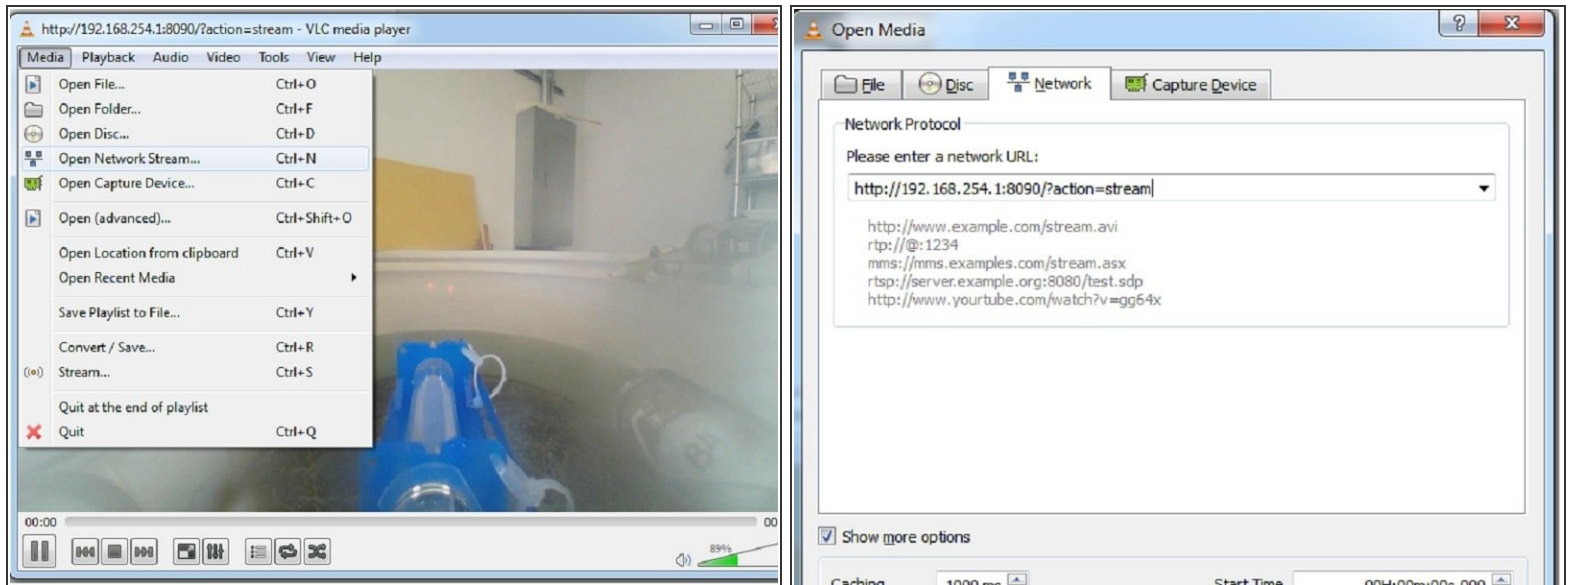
http://192.168.254.1:8090/?action=stream - VLC media player

Media Playback Audio Video Tools View Help

Open File... Ctrl+O
Open Folder... Ctrl+F
Open Disc... Ctrl+D
Open Network Stream... Ctrl+N
Open Capture Device... Ctrl+C
Open (advanced)... Ctrl+Shift+O
Open Location from clipboard Ctrl+V
Open Recent Media
Save Playlist to File... Ctrl+Y
Convert / Save... Ctrl+R
Stream... Ctrl+S
Quit at the end of playlist
Quit Ctrl+Q

00:00
00
89%

Open Media

File Disc Network Capture Device

Network Protocol
Please enter a network URL:
http://192.168.254.1:8090/?action=stream

http://www.example.com/stream.avi
rtp://@:1234
mms://mms.examples.com/stream.asx
rtsp://server.example.org:8080/test.sdp
http://www.yourtube.com/watch?v=gg64x

Show more options

Caching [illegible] Start Time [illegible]